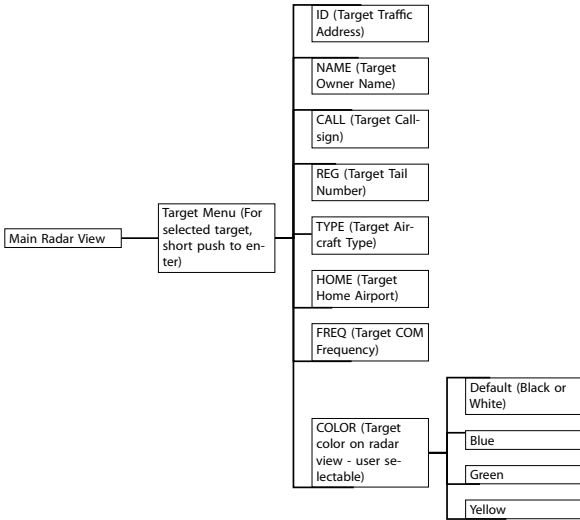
Main Radar View

Target Menu (For selected target, short push to enter)

ID (Target Traffic Address)

NAME (Target Owner Name)

CALL (Target Callsign)

REG (Target Tail Number)

TYPE (Target Aircraft Type)

HOME (Target Home Airport)

FREQ (Target COM Frequency)

COLOR (Target color on radar view - user selectable)

Default (Black or White)

Blue

Green

Yellow